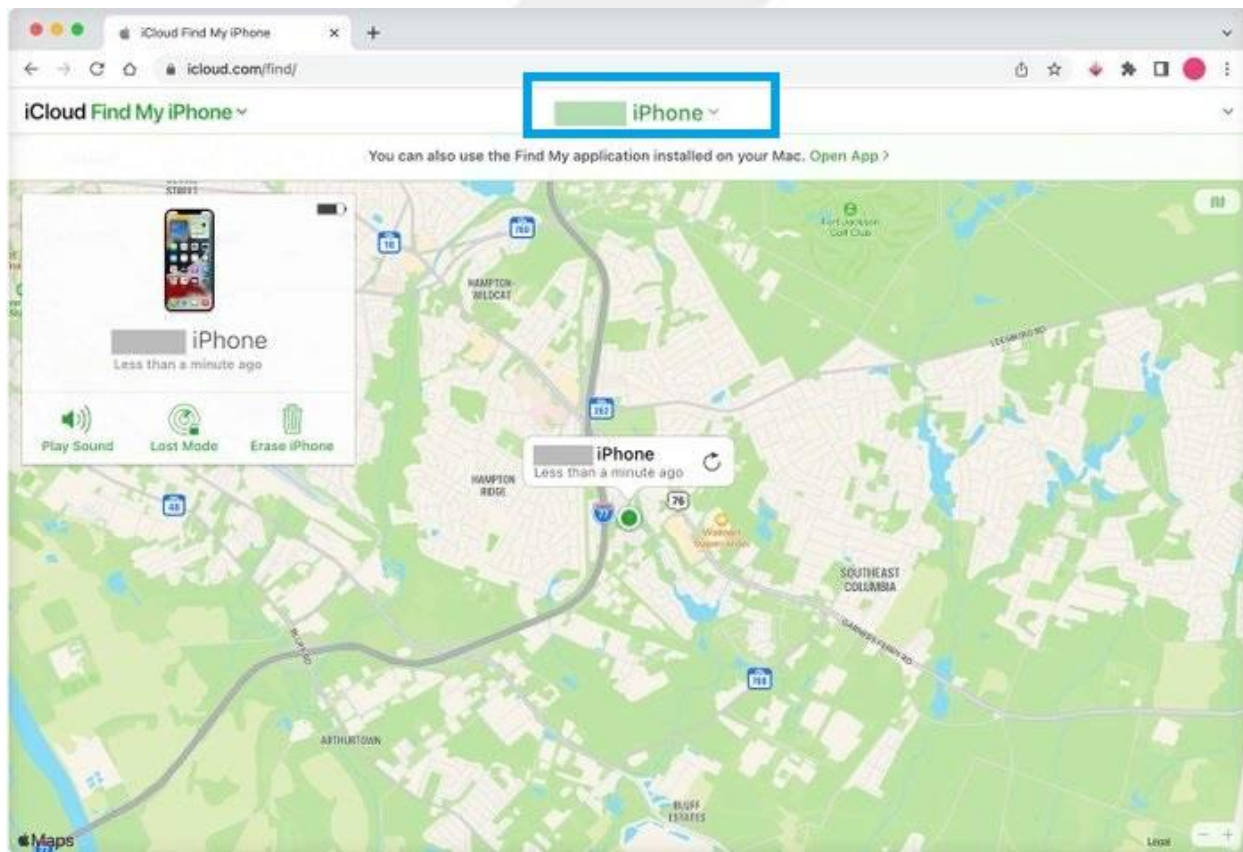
iCloud Find My iPhone

icloud.com/find/

iCloud Find My iPhone

iPhone

You can also use the Find My application installed on your Mac. Open App >

iPhone
Less than a minute ago

Play Sound
Lost Mode
Erase iPhone

iPhone
Less than a minute ago

Fort Jackson Golf Club

HAMPTON WILDCAT

HAMPTON RIDGE

SOUTHEAST COLUMBIA

ARTHURTOWN

BLUFF ESTATES

GARNERS FERRY RD

BLUFF RD

LEESBURG RD

760

16

262

48

76

768

77

Walmart Supercenter

Maps

Legal